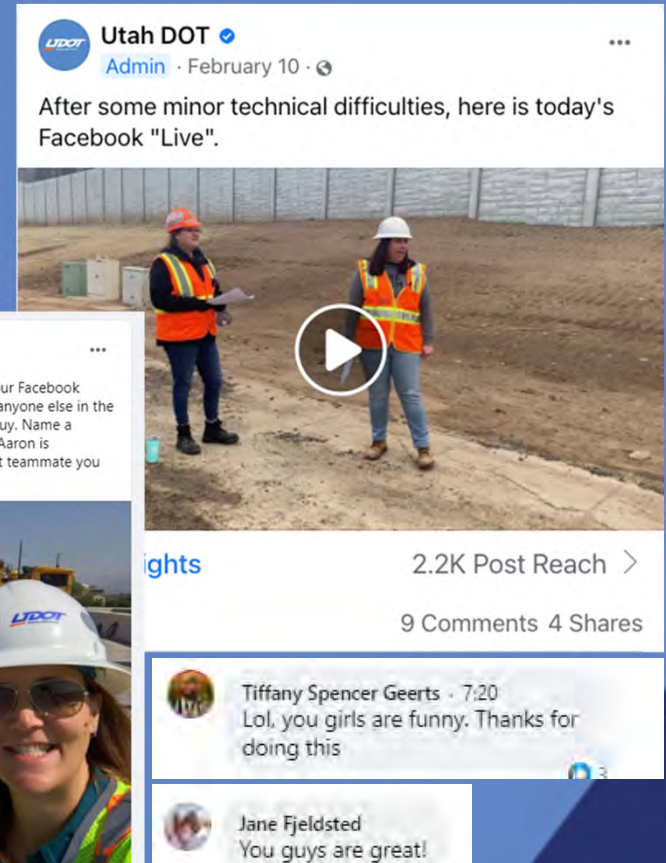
UDOT

Utah DOT

Admin · February 10 ·

After some minor technical difficulties, here is today's Facebook "Live".

ur Facebook
anyone else in the
uy. Name a
Aaron is
t teammate you

UDOT

ights

2.2K Post Reach

9 Comments 4 Shares

Tiffany Spencer Geerts · 7:20
Lol. you girls are funny. Thanks for doing this

3

Jane Fjeldsted
You guys are great!